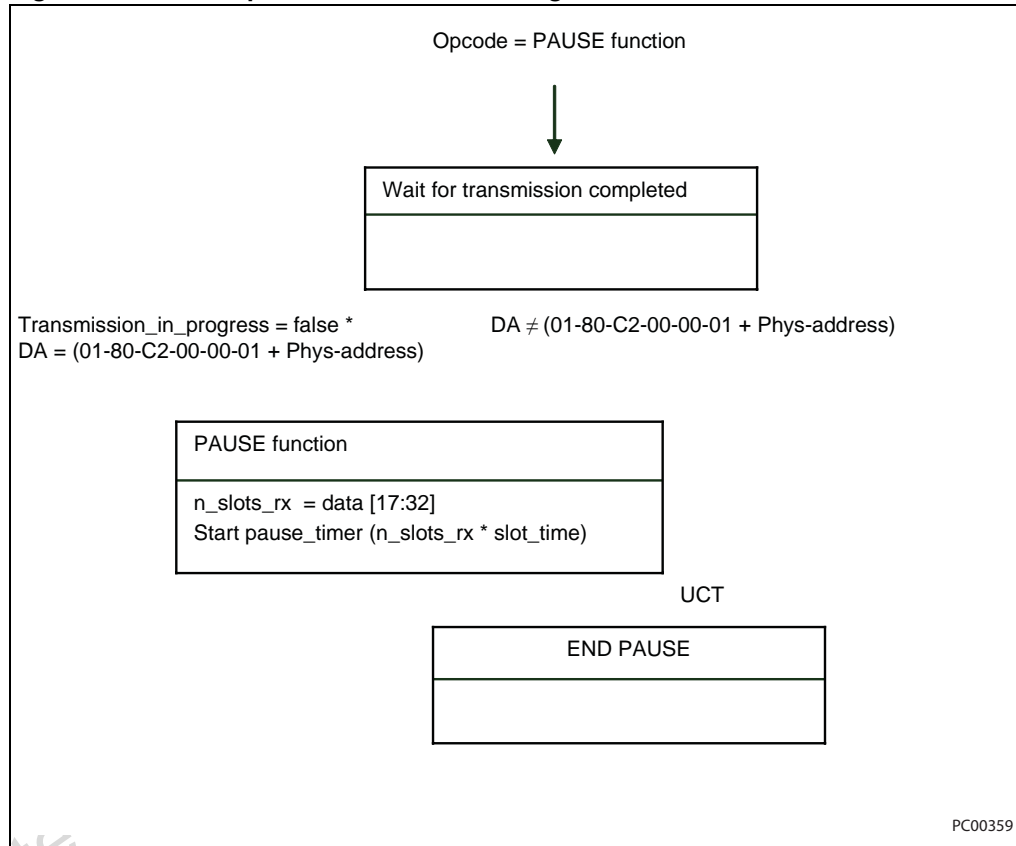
Opcode = PAUSE function

Wait for transmission completed

Transmission_in_progress = false *
DA = (01-80-C2-00-00-01 + Phys-address)

DA $\neq$ (01-80-C2-00-00-01 + Phys-address)

PAUSE function

n_slots_rx = data [17:32]
Start pause_timer (n_slots_rx * slot_time)

UCT

END PAUSE

PC00359